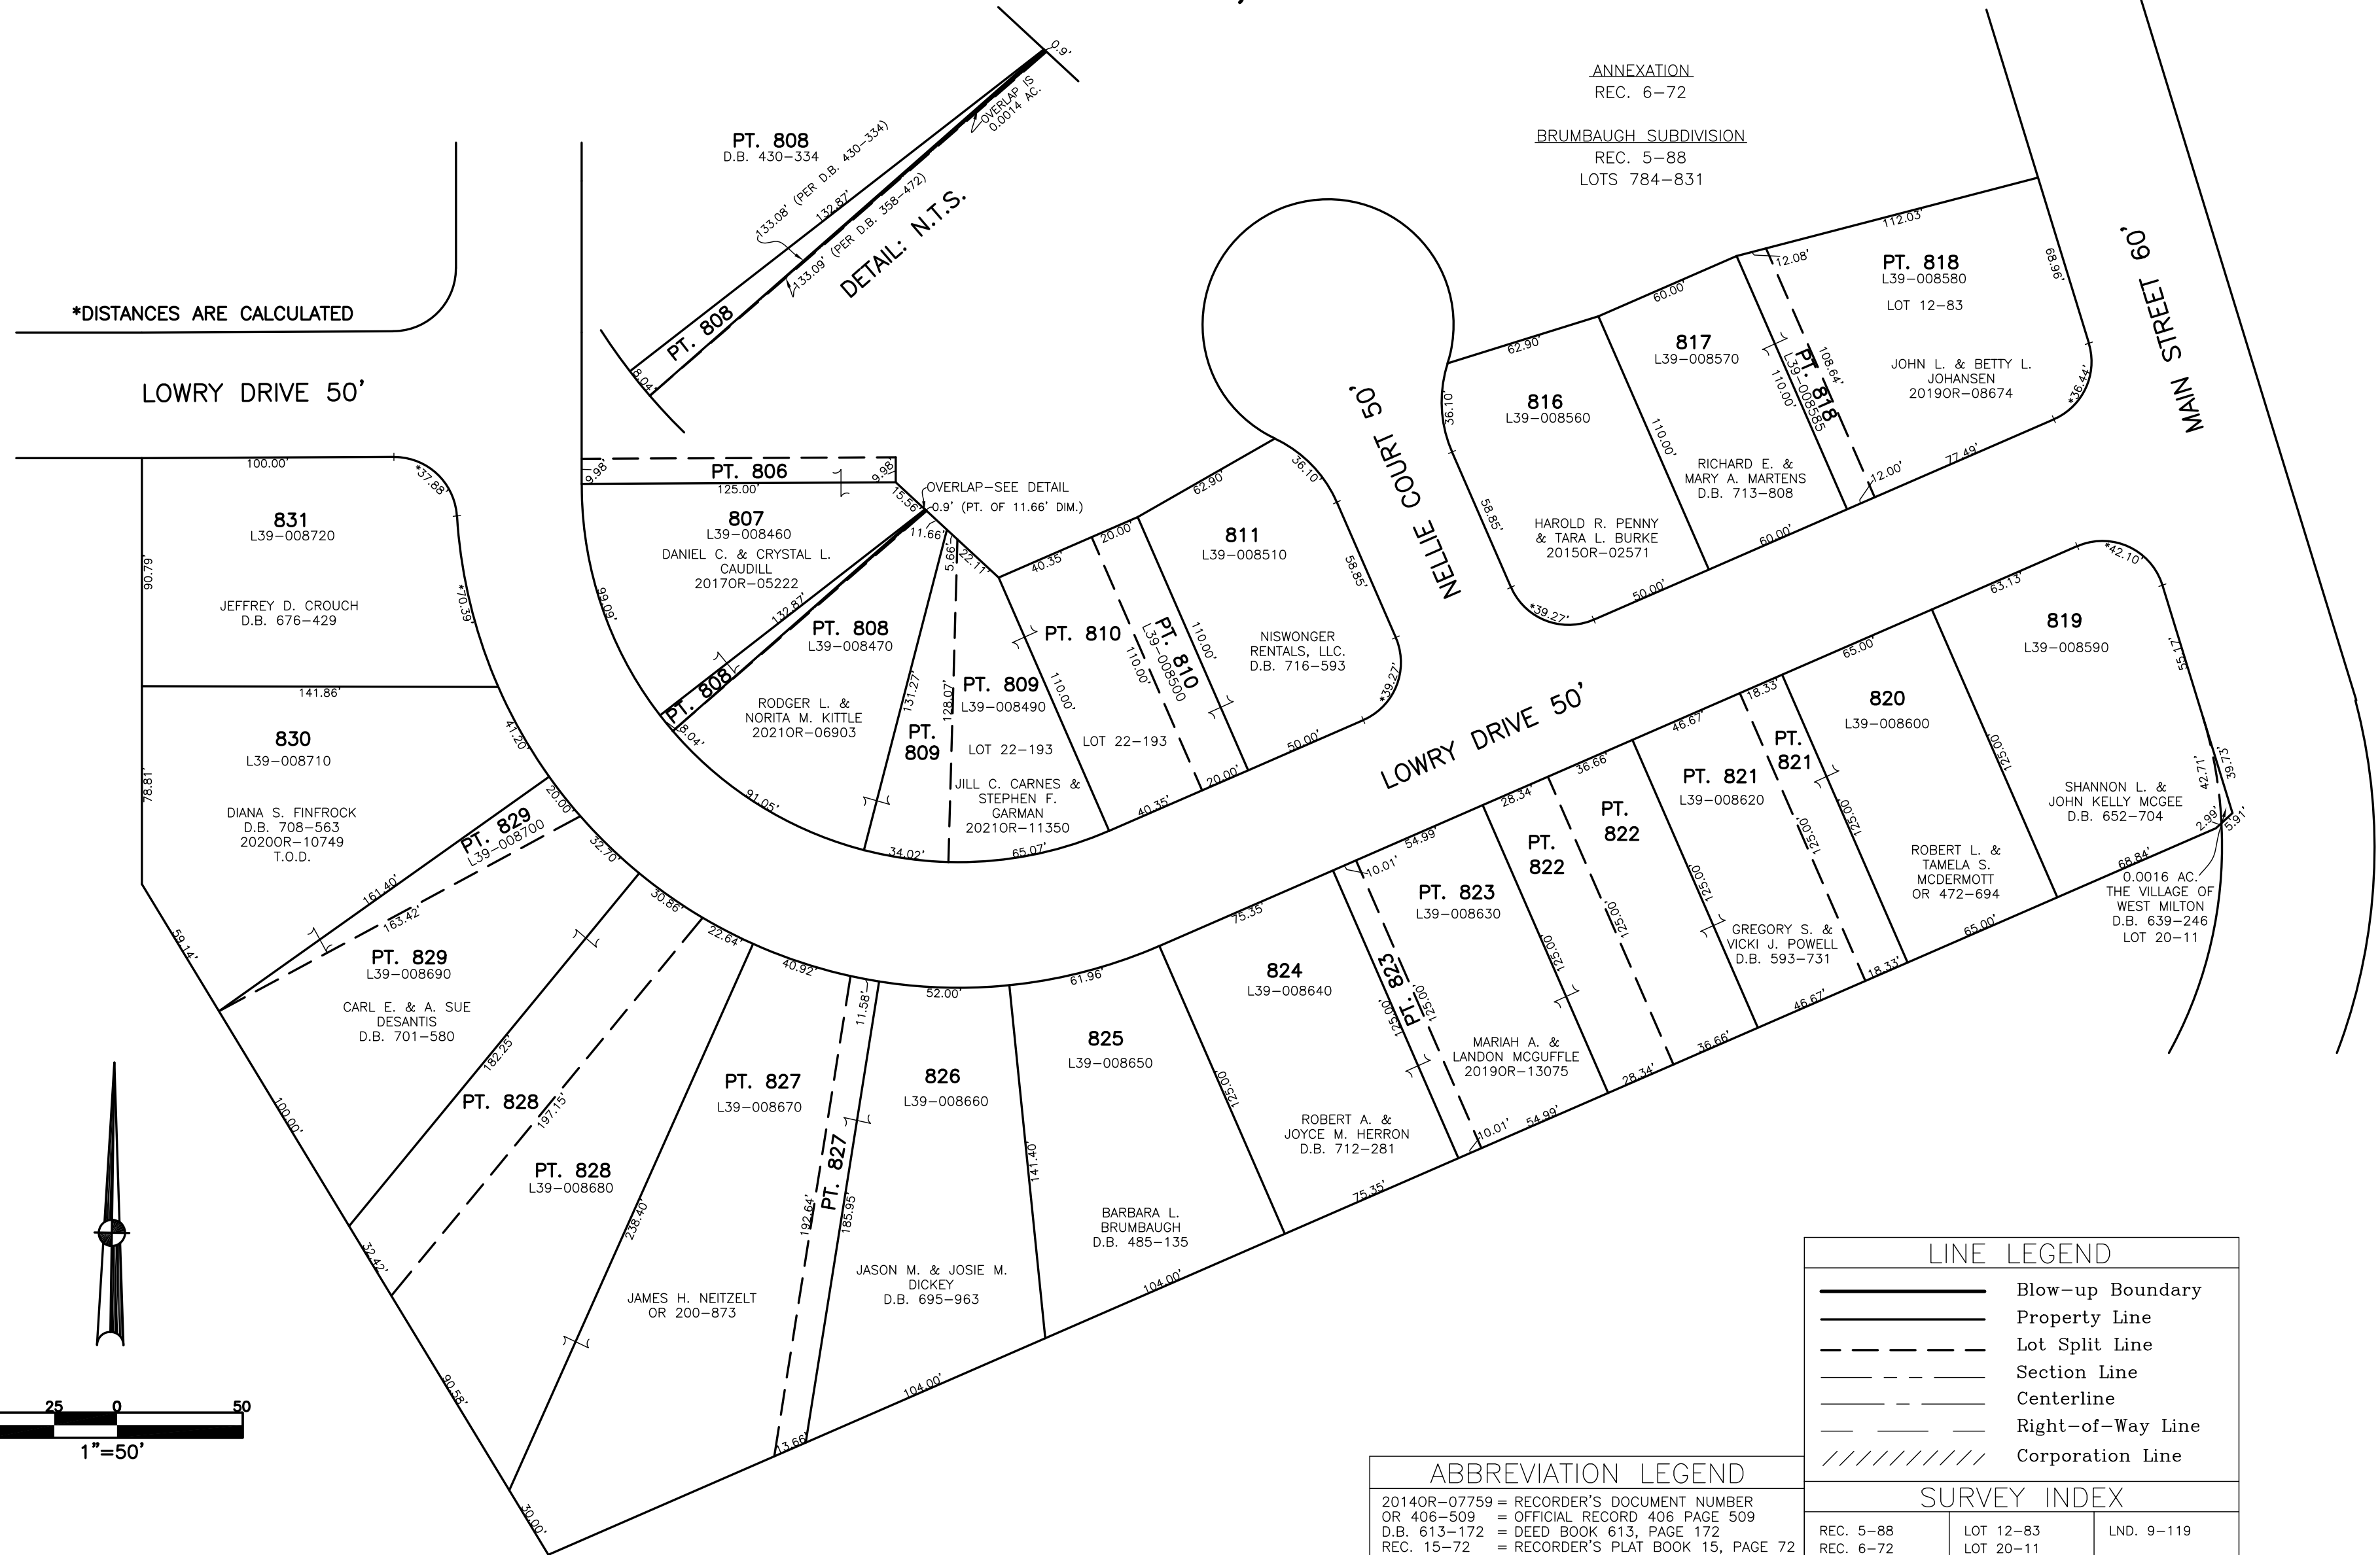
ANNEXATION
REC. 6-72

BRUMBAUGH SUBDIVISION
REC. 5-88
LOTS 784-831

PT. 808
D.B. 430-334

133.08' (PER D.B. 430-334)
132.87'
133.09' (PER D.B. 358-472)
OVERLAP IS 0.0014 AC.
0.9'
DETAIL: N.T.S.
PT. 808
8.04'

*DISTANCES ARE CALCULATED

LOWRY DRIVE 50'

MAIN STREET 60'

NELLIE COURT 50'

PT. 818
L39-008580
LOT 12-83
JOHN L. & BETTY L. JOHANSEN
2019OR-08674
112.03'
12.08'
68.96'
108.64'
110.00'
*36.44'
12.00'
77.49'

817
L39-008570
RICHARD E. & MARY A. MARTENS
D.B. 713-808
60.00'
110.00'
60.00'

PT. 818
L39-008585

816
L39-008560
HAROLD R. PENNY & TARA L. BURKE
2015OR-02571
62.90'
36.10'
58.85'
*39.27'
50.00'

PT. 806
9.98'
125.00'
9.98'
15.56'
OVERLAP-SEE DETAIL
-0.9' (PT. OF 11.66' DIM.)

807
L39-008460
DANIEL C. & CRYSTAL L. CAUDILL
2017OR-05222
99.09'
132.87'
11.66'
5.66'
22.11'

831
L39-008720
JEFFREY D. CROUCH
D.B. 676-429
100.00'
*37.88'
90.79'
*70.39'
141.86'

830
L39-008710
DIANA S. FINFROCK
D.B. 708-563
2020OR-10749
T.O.D.
78.81'
41.20'

PT. 808
L39-008470
RODGER L. & NORITA M. KITTLE
2021OR-06903
PT. 808
8.04'
91.05'
131.27'

PT. 809
L39-008490
LOT 22-193
JILL C. CARNES & STEPHEN F. GARMAN
2021OR-11350
128.07'
PT. 809
34.02'
65.07'

PT. 810
L39-008500
LOT 22-193
40.35'
20.00'
110.00'
110.00'
40.35'
20.00'
PT. 810

811
L39-008510
NISWONGER RENTALS, LLC.
D.B. 716-593
62.90'
36.10'
58.85'
110.00'
*39.27'
50.00'

LOWRY DRIVE 50'

819
L39-008590
SHANNON L. & JOHN KELLY MCGEE
D.B. 652-704
63.13'
*42.10'
55.17'
125.00'
42.71'
39.73'
2.99'
5.91'
68.84'
0.0016 AC.
THE VILLAGE OF WEST MILTON
D.B. 639-246
LOT 20-11

820
L39-008600
ROBERT L. & TAMELA S. MCDERMOTT
OR 472-694
65.00'
125.00'
65.00'
18.33'

PT. 821
PT. 821
L39-008620
GREGORY S. & VICKI J. POWELL
D.B. 593-731
46.67'
18.33'
125.00'
125.00'
46.67'

PT. 822
PT. 822
28.34'
36.66'
125.00'
125.00'
28.34'
36.66'

PT. 823
L39-008630
MARIAH A. & LANDON MCGUFFLE
2019OR-13075
PT. 823
10.01'
54.99'
125.00'
125.00'
10.01'
54.99'

824
L39-008640
ROBERT A. & JOYCE M. HERRON
D.B. 712-281
75.35'
75.35'

825
L39-008650
BARBARA L. BRUMBAUGH
D.B. 485-135
61.96'
125.00'
141.40'
104.00'

826
L39-008660
JASON M. & JOSIE M. DICKEY
D.B. 695-963
52.00'
185.95'
104.00'

PT. 827
L39-008670
JAMES H. NEITZELT
OR 200-873
PT. 827
40.92'
11.58'
192.64'
13.66'
238.40'

PT. 828
L39-008680
PT. 828
22.64'
30.86'
197.15'
32.42'
90.58'
30.00'

PT. 829
L39-008690
CARL E. & A. SUE DESANTIS
D.B. 701-580
PT. 829
L39-008700
20.00'
32.70'
161.40'
163.42'
59.14'
182.25'
100.00'

25 0 50
1"=50'

LINE LEGEND
Blow-up Boundary
Property Line
Lot Split Line
Section Line
Centerline
Right-of-Way Line
Corporation Line

ABBREVIATION LEGEND
2014OR-07759 = RECORDER'S DOCUMENT NUMBER
OR 406-509 = OFFICIAL RECORD 406 PAGE 509
D.B. 613-172 = DEED BOOK 613, PAGE 172
REC. 15-72 = RECORDER'S PLAT BOOK 15, PAGE 72

SURVEY INDEX
| REC. 5-88 | LOT 12-83 | LND. 9-119 |
|---|---|---|
| REC. 6-72 | LOT 20-11 | |